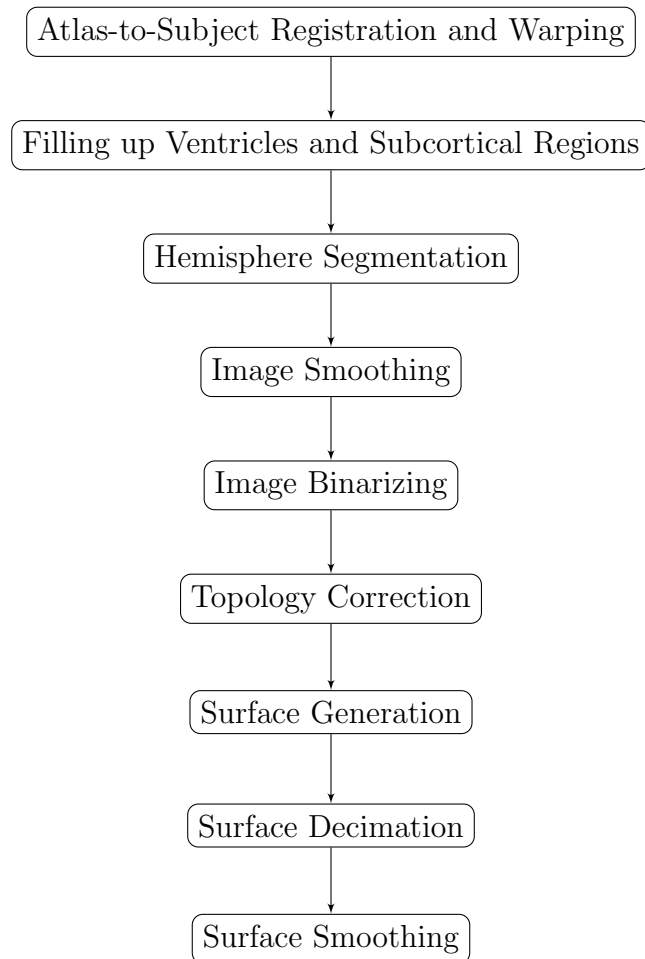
Atlas-to-Subject Registration and Warping

Filling up Ventricles and Subcortical Regions

Hemisphere Segmentation

Image Smoothing

Image Binarizing

Topology Correction

Surface Generation

Surface Decimation

Surface Smoothing